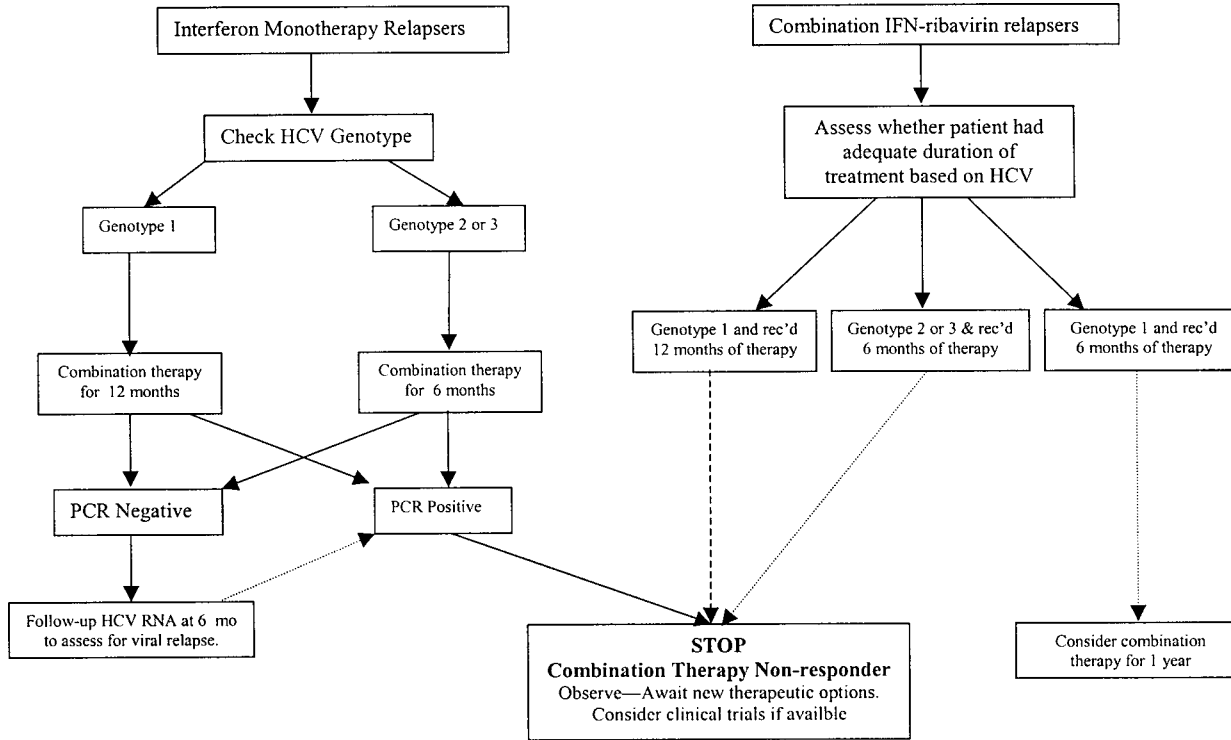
Interferon Monotherapy Relapsers

Check HCV Genotype

Genotype 1

Genotype 2 or 3

Combination therapy for 12 months

Combination therapy for 6 months

PCR Negative

PCR Positive

Follow-up HCV RNA at 6 mo to assess for viral relapse.

Combination IFN-ribavirin relapsers

Assess whether patient had adequate duration of treatment based on HCV

Genotype 1 and rec'd 12 months of therapy

Genotype 2 or 3 & rec'd 6 months of therapy

Genotype 1 and rec'd 6 months of therapy

STOP
Combination Therapy Non-responder
Observe—Await new therapeutic options.
Consider clinical trials if availble

Consider combination therapy for 1 year